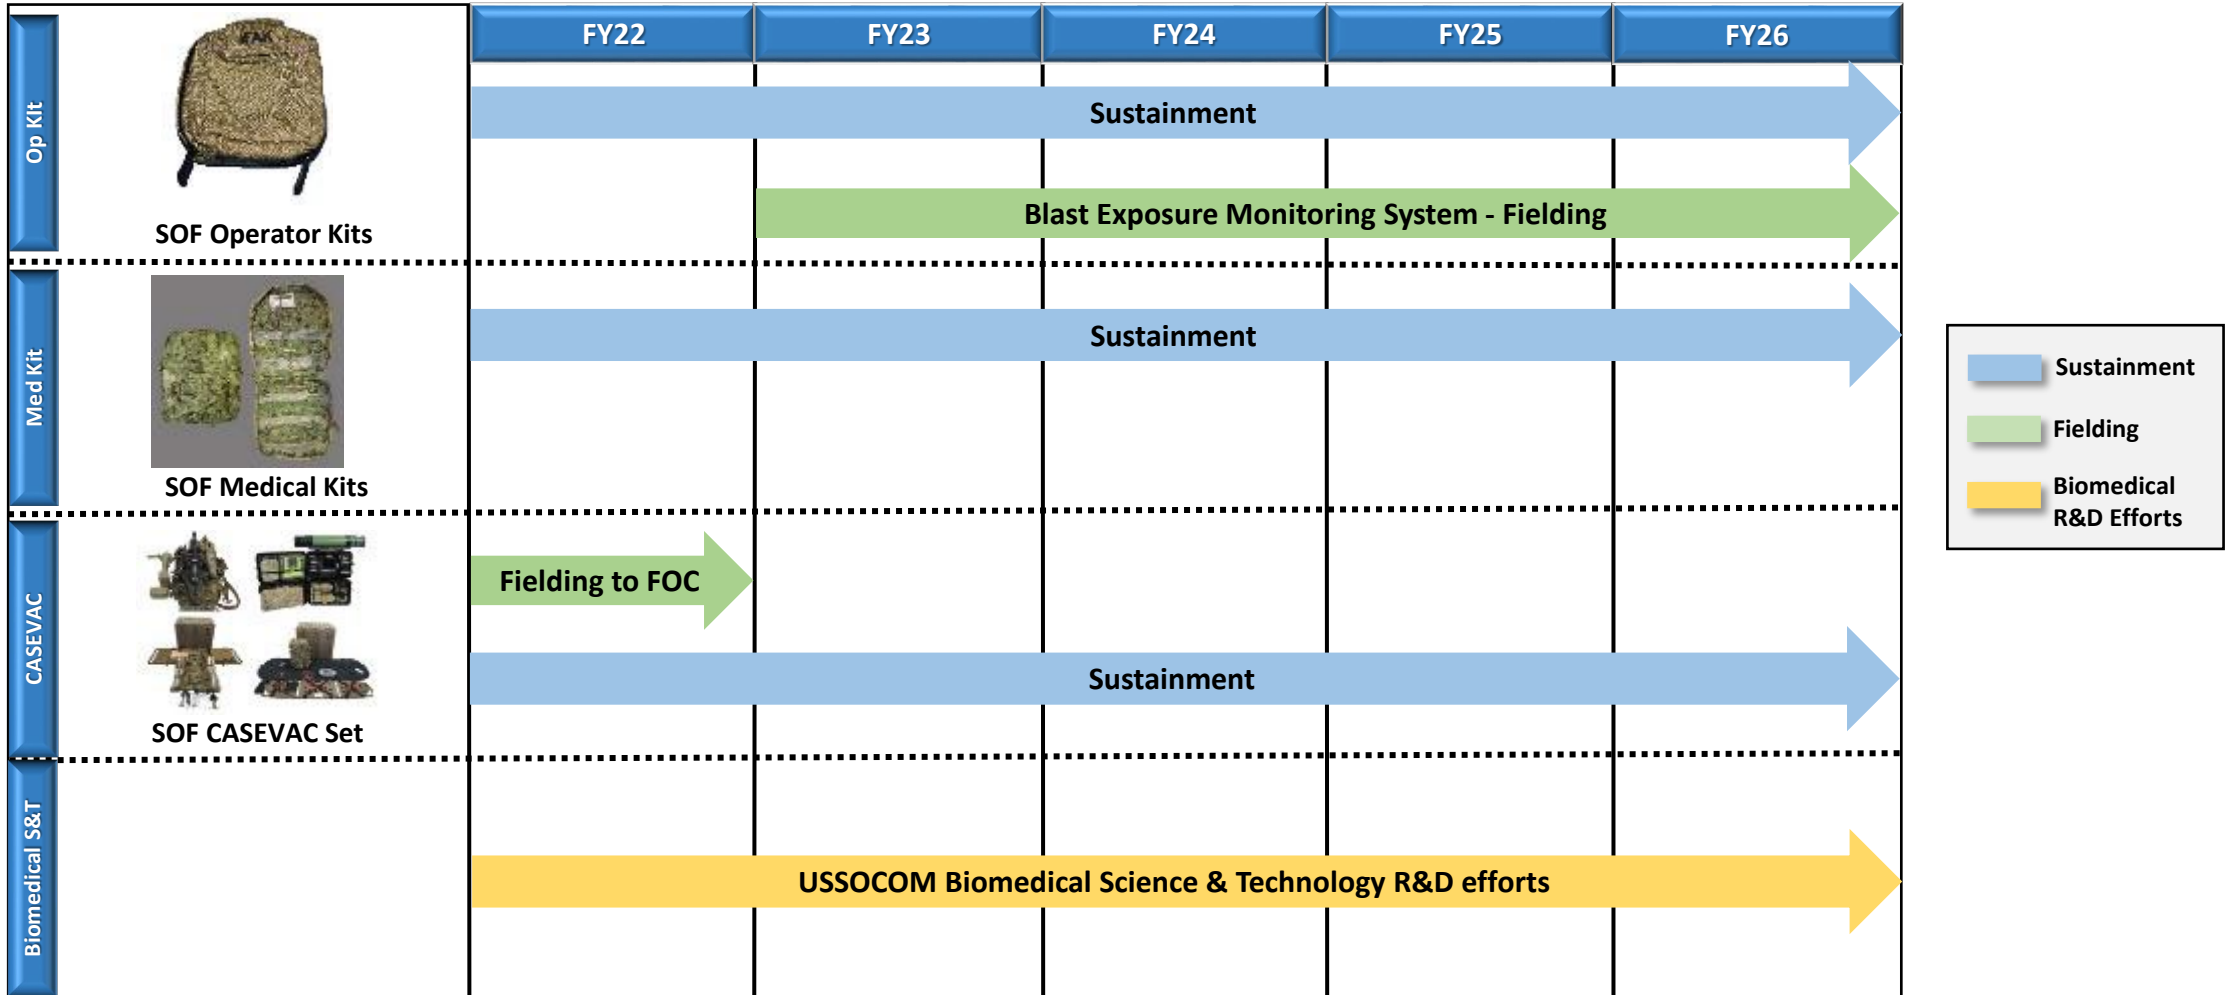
| | FY22 | FY23 | FY24 | FY25 | FY26 |
|---|---|---|---|---|---|
| Op Kit — SOF Operator Kits | Sustainment | | | | |
| | | Blast Exposure Monitoring System - Fielding | | | |
| Med Kit — SOF Medical Kits | Sustainment | | | | |
| CASEVAC — SOF CASEVAC Set | Fielding to FOC | | | | |
| | Sustainment | | | | |
| Biomedical S&T | USSOCOM Biomedical Science & Technology R&D efforts | | | | |

Sustainment
Fielding
Biomedical R&D Efforts